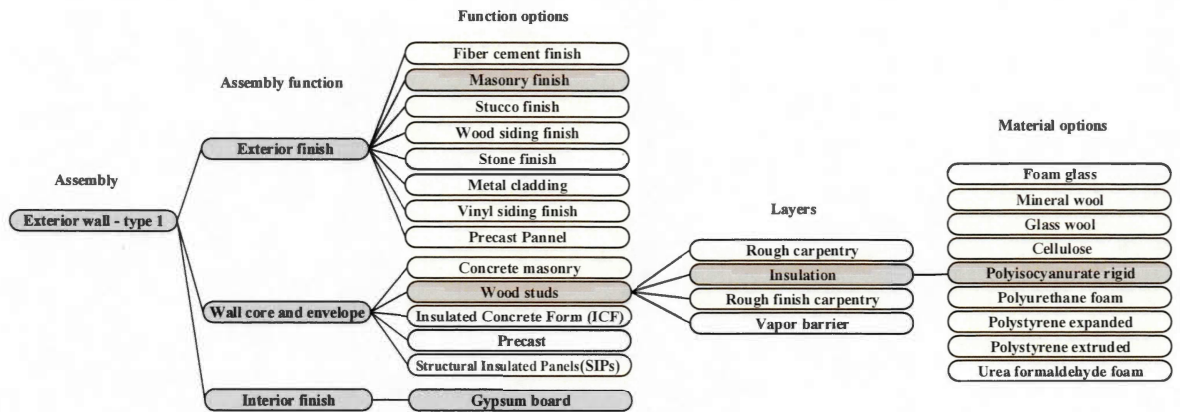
Function options

Assembly function

Assembly

Exterior wall - type 1

Exterior finish

Fiber cement finish
Masonry finish
Stucco finish
Wood siding finish
Stone finish
Metal cladding
Vinyl siding finish
Precast Pannel

Wall core and envelope

Concrete masonry
Wood studs
Insulated Concrete Form (ICF)
Precast
Structural Insulated Panels(SIPs)

Interior finish

Gypsum board

Layers

Rough carpentry
Insulation
Rough finish carpentry
Vapor barrier

Material options

Foam glass
Mineral wool
Glass wool
Cellulose
Polyisocyanurate rigid
Polyurethane foam
Polystyrene expanded
Polystyrene extruded
Urea formaldehyde foam